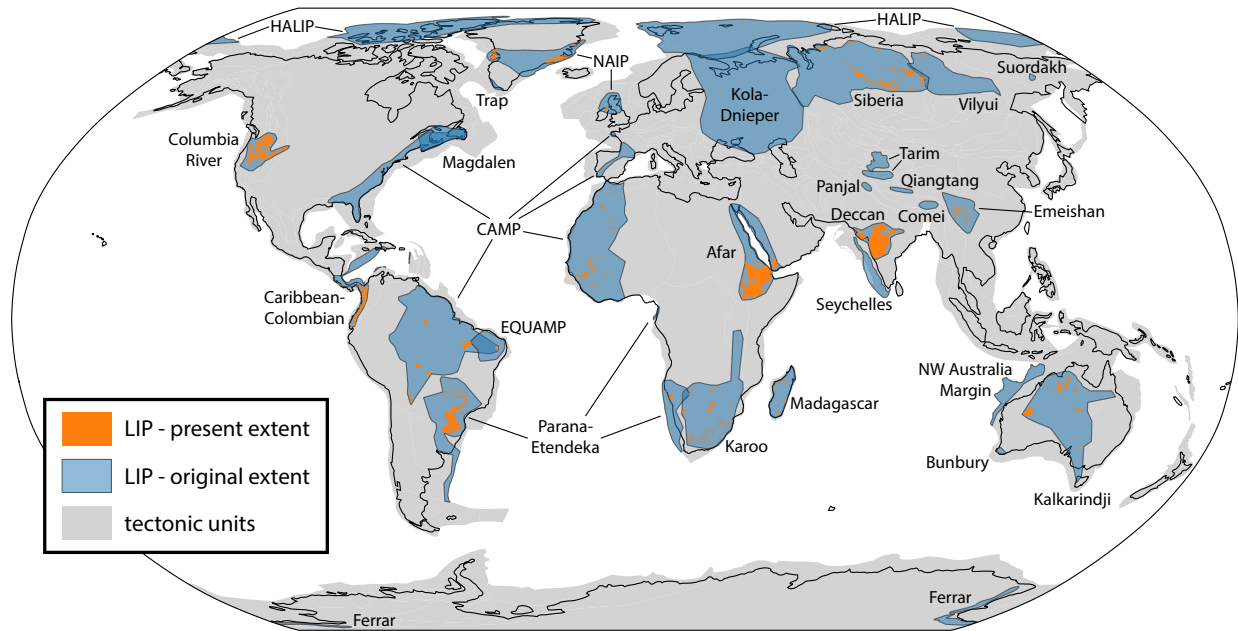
HALIP
HALIP
NAIP
Trap
Kola-Dnieper
Siberia
Suordakh
Vilyui
Columbia River
Magdalen
Tarim
Panjal
Qiangtang
CAMP
Deccan
Comei
Emeishan
Afar
Caribbean-Colombian
Seychelles
EQUAMP
NW Australia Margin
Madagascar
Parana-Etendeka
Karoo
Bunbury
Kalkarindji
Ferrar
Ferrar

LIP - present extent
LIP - original extent
tectonic units